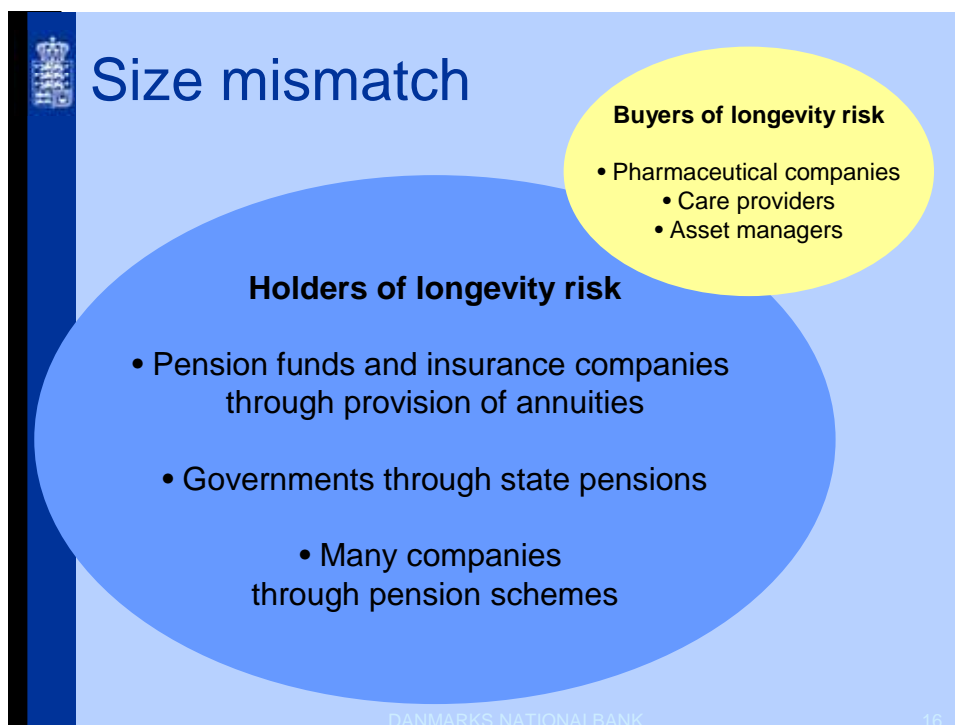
Size mismatch

Buyers of longevity risk

• Pharmaceutical companies
• Care providers
• Asset managers

Holders of longevity risk

• Pension funds and insurance companies through provision of annuities

• Governments through state pensions

• Many companies through pension schemes

DANMARKS NATIONALBANK

16